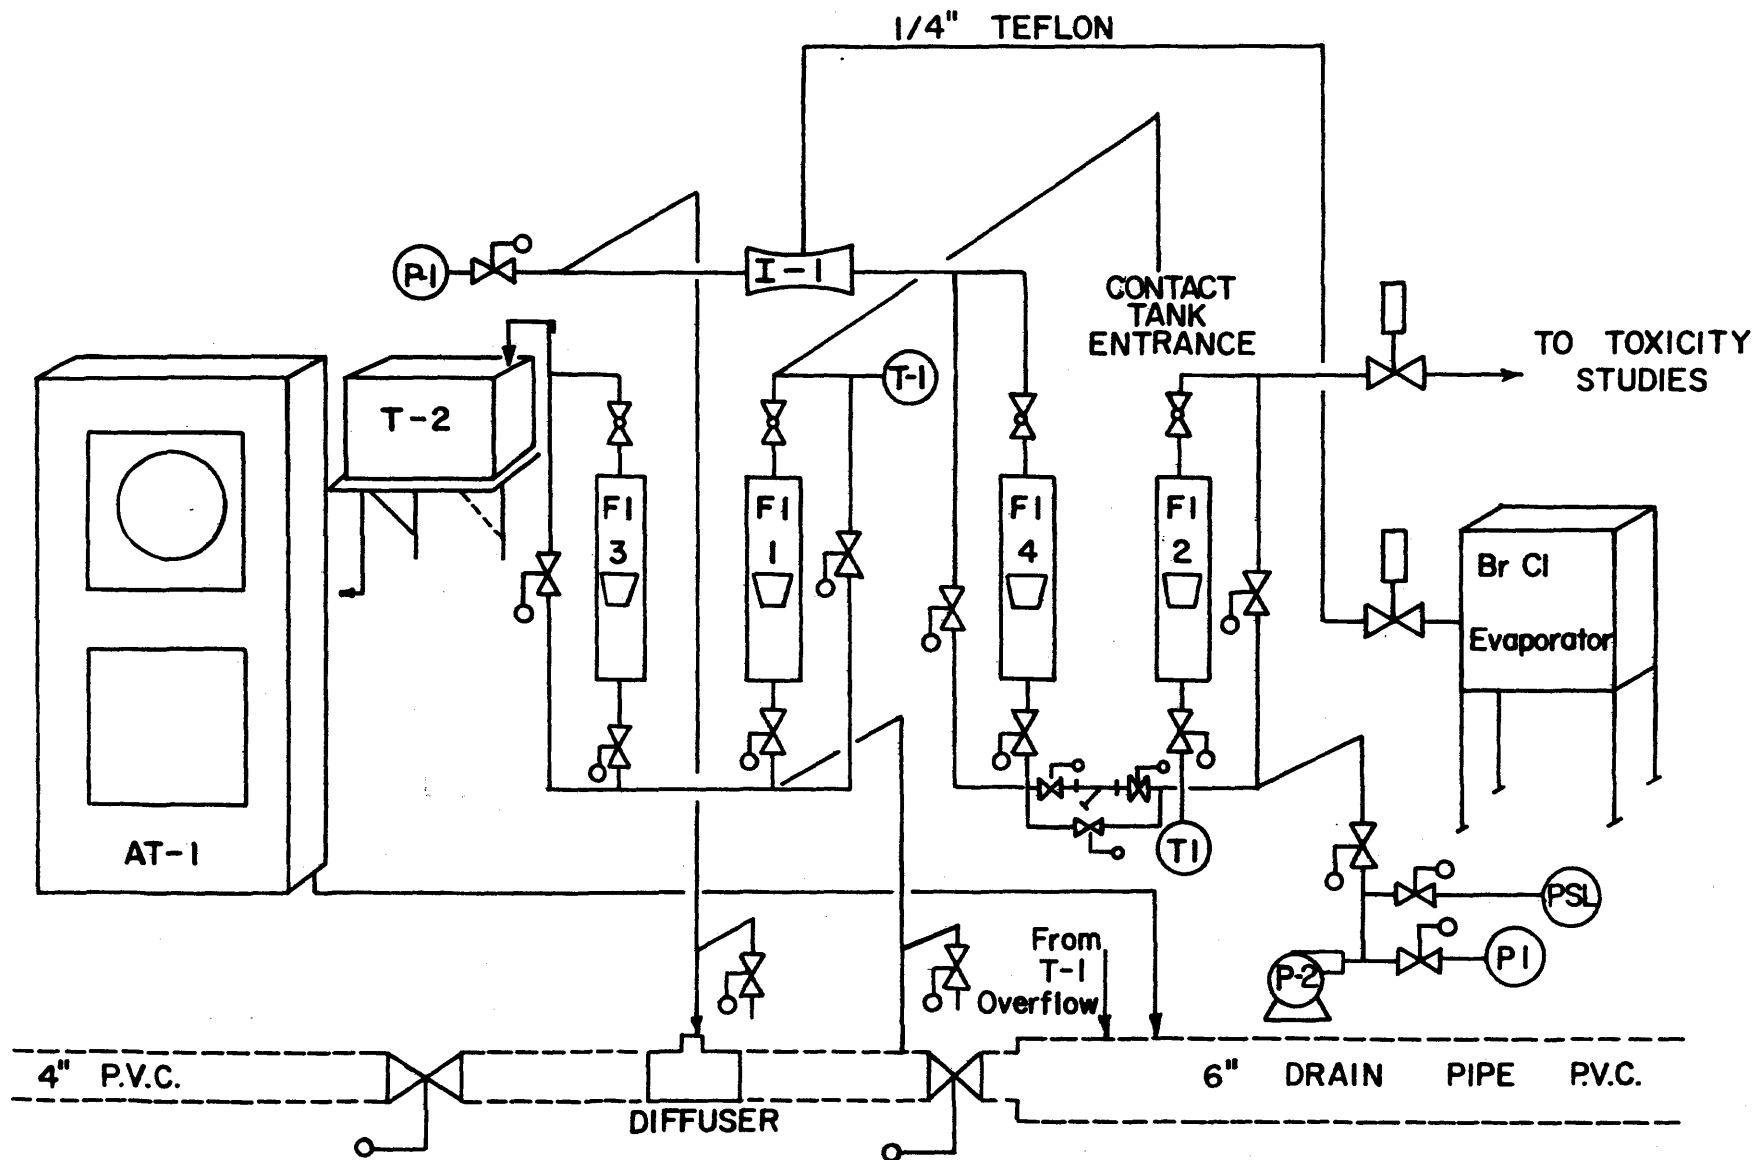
1/4" TEFLON

P-I

I-1

CONTACT TANK ENTRANCE

TO TOXICITY STUDIES

T-2

T-I

FI 3

FI 1

FI 4

FI 2

Br Cl

Evaporator

AT-I

TI

PSL

P-2

PI

From T-I Overflow

4" P.V.C.

DIFFUSER

6" DRAIN PIPE P.V.C.